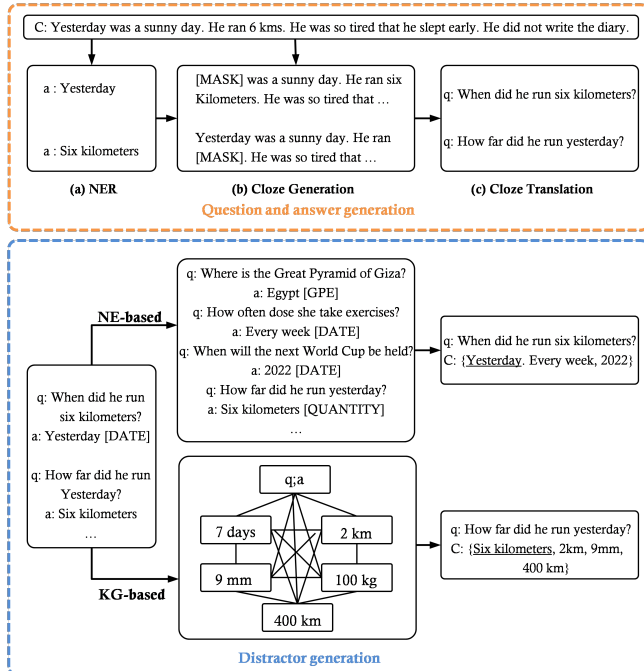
C: Yesterday was a sunny day. He ran 6 kms. He was so tired that he slept early. He did not write the diary.

a : Yesterday

a : Six kilometers

[MASK] was a sunny day. He ran six Kilometers. He was so tired that …

Yesterday was a sunny day. He ran [MASK]. He was so tired that …

q: When did he run six kilometers?

q: How far did he run yesterday?

(a) NER

(b) Cloze Generation

(c) Cloze Translation

Question and answer generation

NE-based

q: Where is the Great Pyramid of Giza?
a: Egypt [GPE]
q: How often dose she take exercises?
a: Every week [DATE]
q: When will the next World Cup be held?
a: 2022 [DATE]
q: How far did he run yesterday?
a: Six kilometers [QUANTITY]
…

q: When did he run six kilometers?
C: {Yesterday. Every week, 2022}

q: When did he run six kilometers?
a: Yesterday [DATE]

q: How far did he run Yesterday?
a: Six kilometers
…

q;a

7 days

2 km

9 mm

100 kg

400 km

KG-based

q: How far did he run yesterday?
C: {Six kilometers, 2km, 9mm, 400 km}

Distractor generation